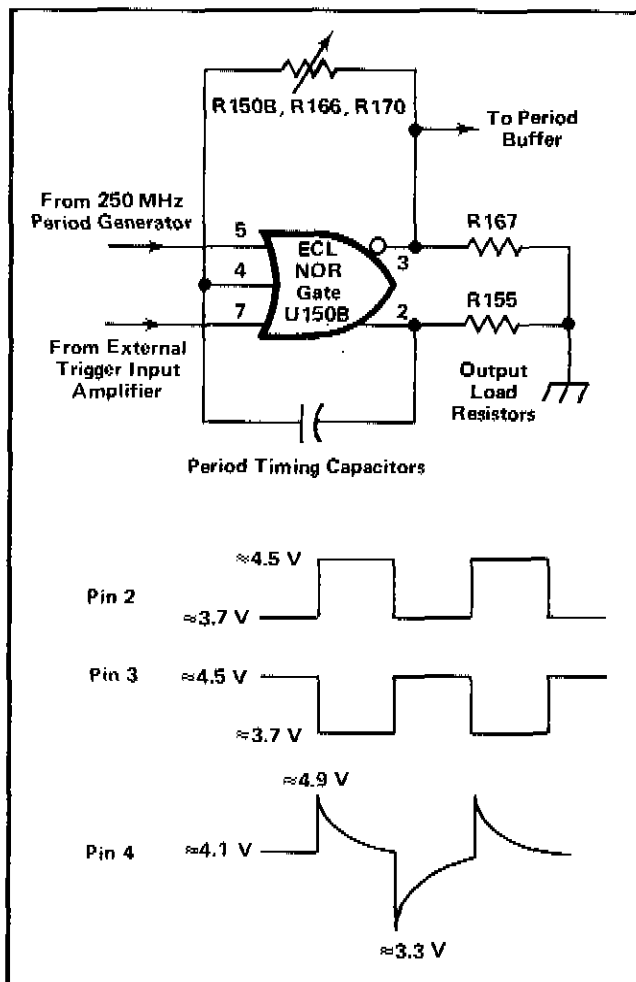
R150B, R166, R170

To Period Buffer

From 250 MHz Period Generator

5

4

7

ECL NOR Gate U150B

3

2

R167

R155

From External Trigger Input Amplifier

Output Load Resistors

Period Timing Capacitors

≈4.5 V

Pin 2

≈3.7 V

Pin 3

≈4.5 V

≈3.7 V

≈4.9 V

Pin 4

≈4.1 V

≈3.3 V